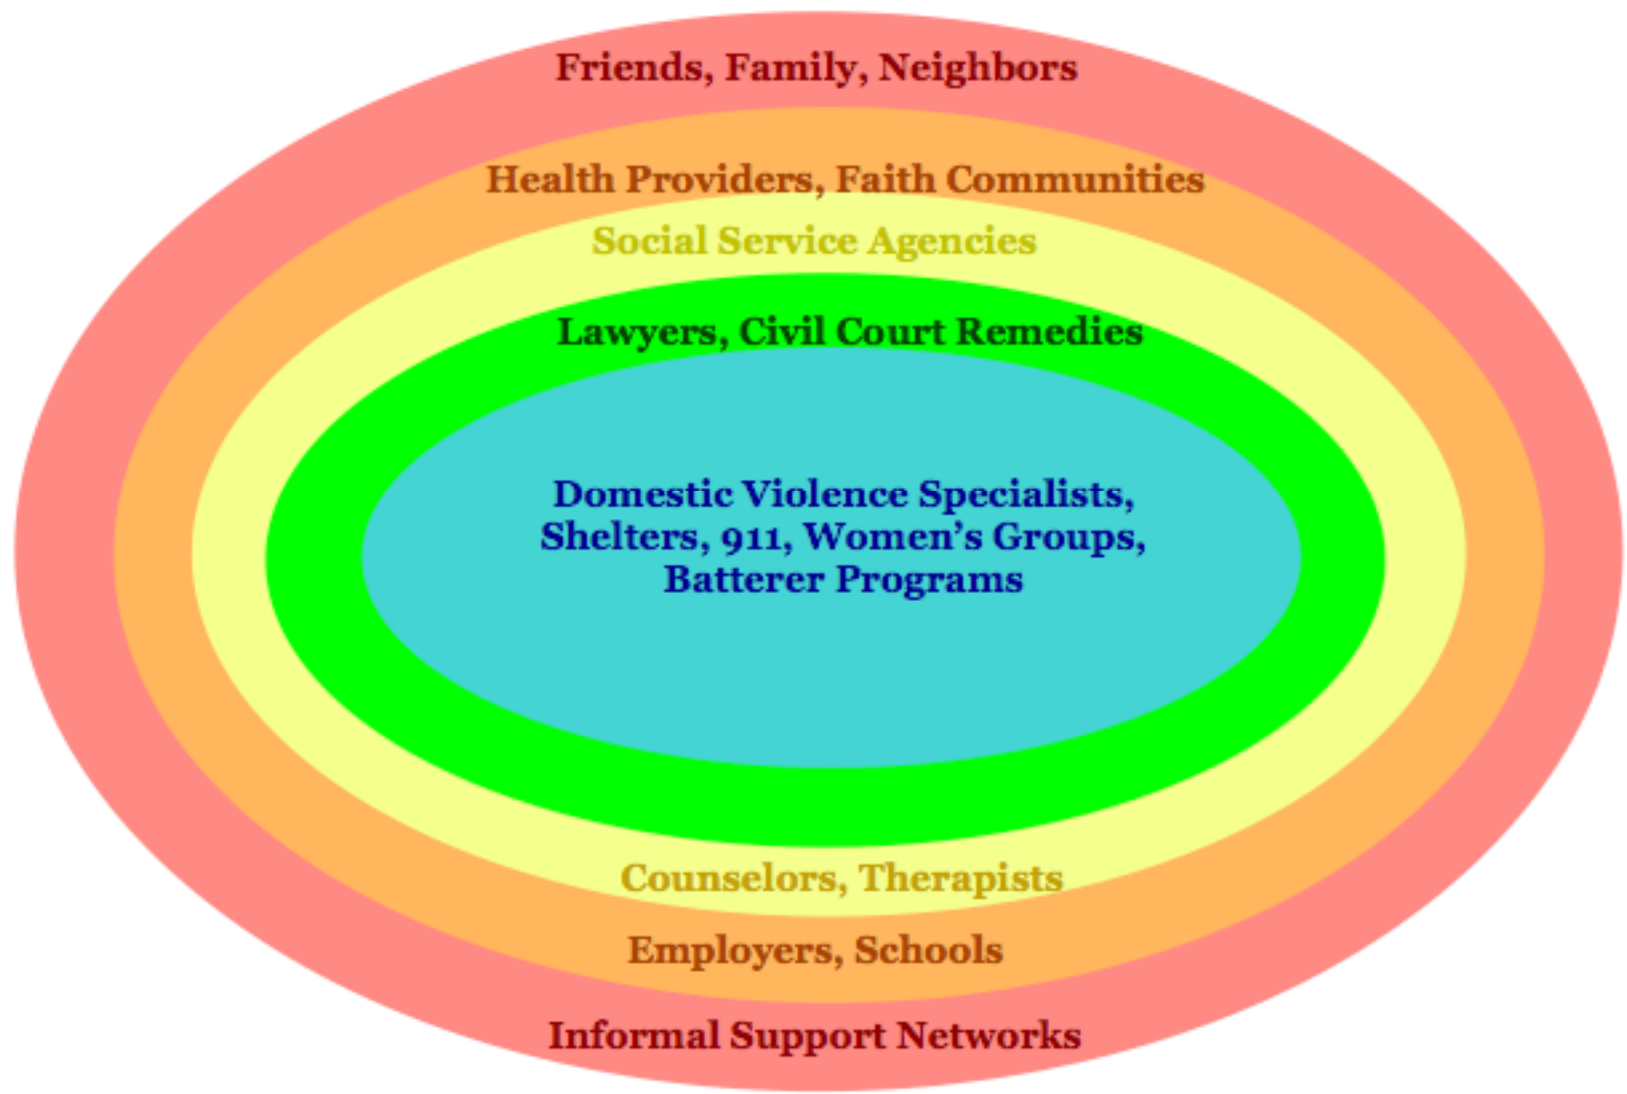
Friends, Family, Neighbors

Health Providers, Faith Communities

Social Service Agencies

Lawyers, Civil Court Remedies

Domestic Violence Specialists, Shelters, 911, Women's Groups, Batterer Programs

Counselors, Therapists

Employers, Schools

Informal Support Networks